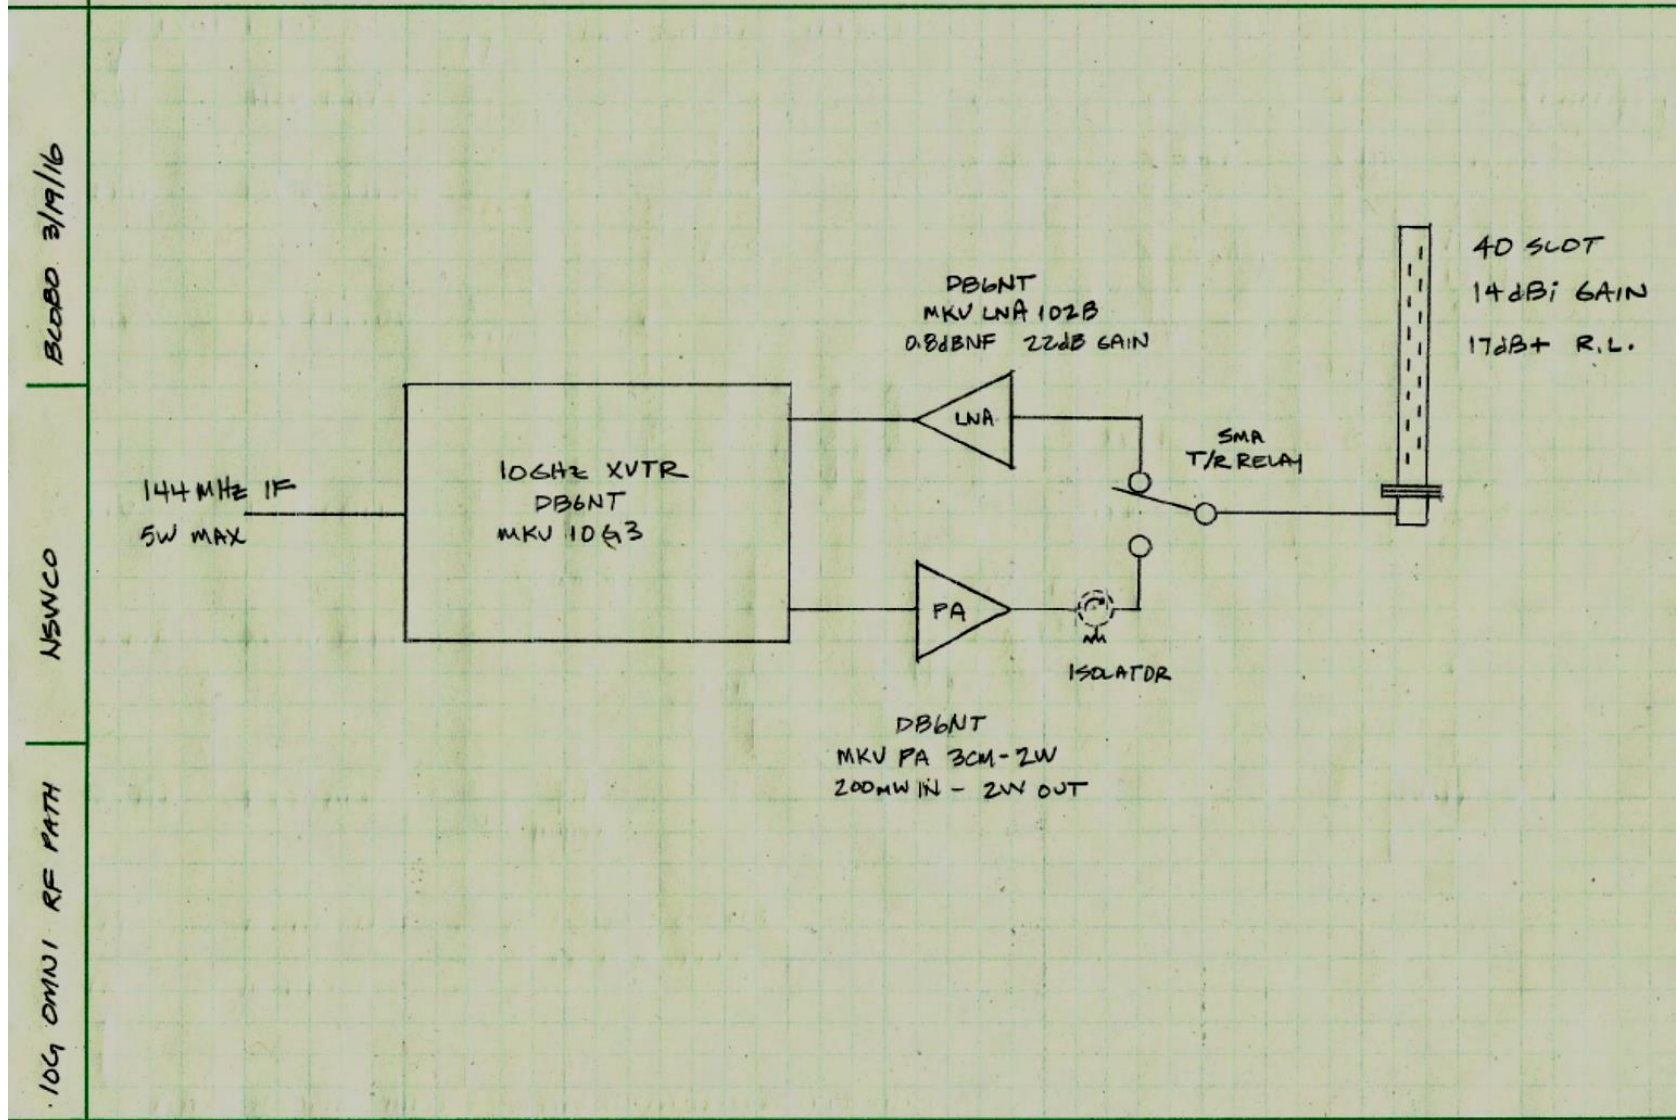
10G OMNI RF PATH

N5WCO

BLOBO 3/19/16

144 MHz IF
5W MAX

10GHz XVTR
DB6NT
MKU 10G3

DB6NT
MKU LNA 102B
0.8dBNF 22dB GAIN

LNA

PA

SMA
T/R RELAY

ISOLATOR

40 SLOT
14dBi GAIN
17dB+ R.L.

DB6NT
MKU PA 3CM-2W
200mW IN - 2W OUT